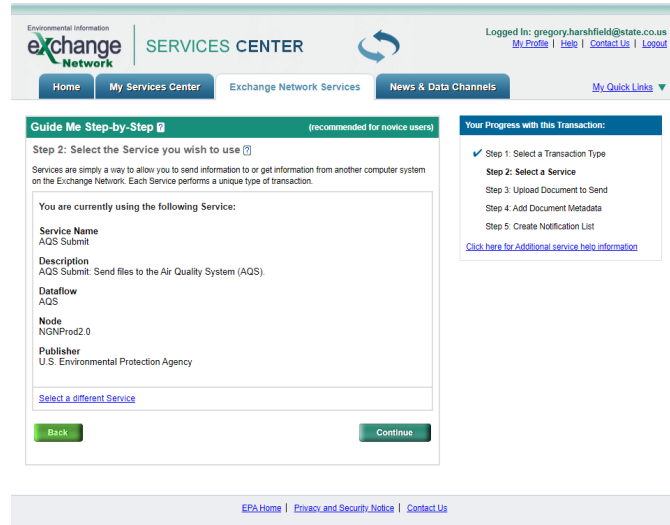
Environmental Information
eXchange Network

SERVICES CENTER

Logged In: gregory.harshfield@state.co.us
My Profile | Help | Contact Us | Logout

Home | My Services Center | Exchange Network Services | News & Data Channels

My Quick Links ▼

Guide Me Step-by-Step ? (recommended for novice users)

Step 2: Select the Service you wish to use ?

Services are simply a way to allow you to send information to or get information from another computer system on the Exchange Network. Each Service performs a unique type of transaction.

You are currently using the following Service:

Service Name
AQS Submit

Description
AQS Submit: Send files to the Air Quality System (AQS).

Dataflow
AQS

Node
NGNProd2.0

Publisher
U.S. Environmental Protection Agency

Select a different Service

Back

Continue

Your Progress with this Transaction:

✔ Step 1: Select a Transaction Type
Step 2: Select a Service
Step 3: Upload Document to Send
Step 4: Add Document Metadata
Step 5: Create Notification List

Click here for Additional service help information

EPA Home | Privacy and Security Notice | Contact Us